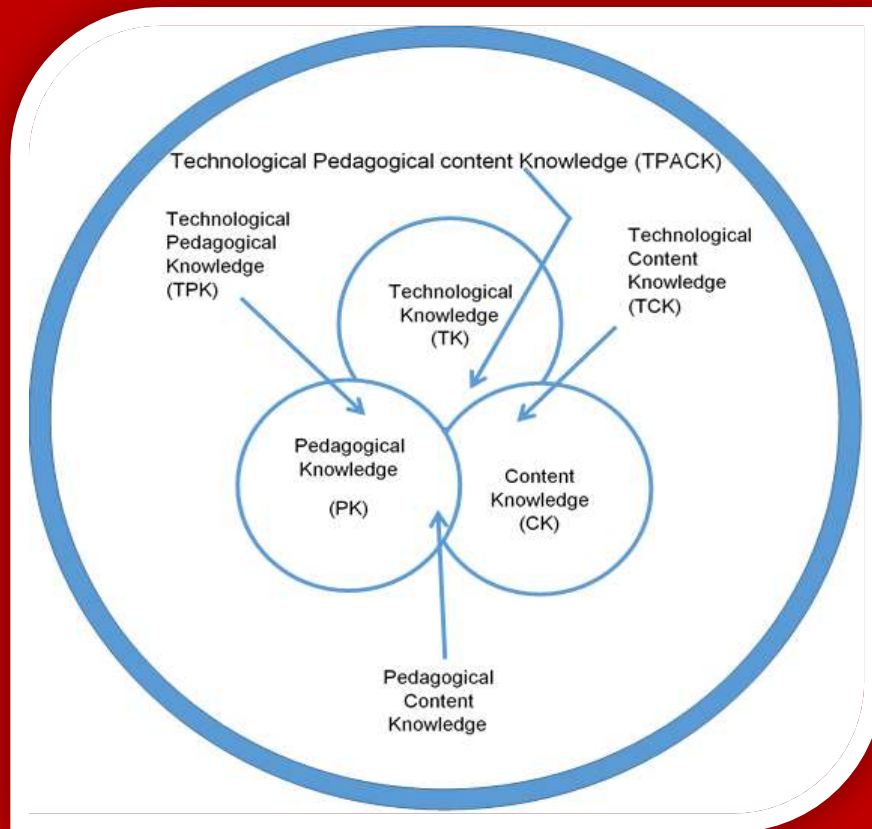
Technological Pedagogical content Knowledge (TPACK)

Technological Pedagogical Knowledge (TPK)

Technological Content Knowledge (TCK)

Technological Knowledge (TK)

Pedagogical Knowledge

(PK)

Content Knowledge (CK)

Pedagogical Content Knowledge